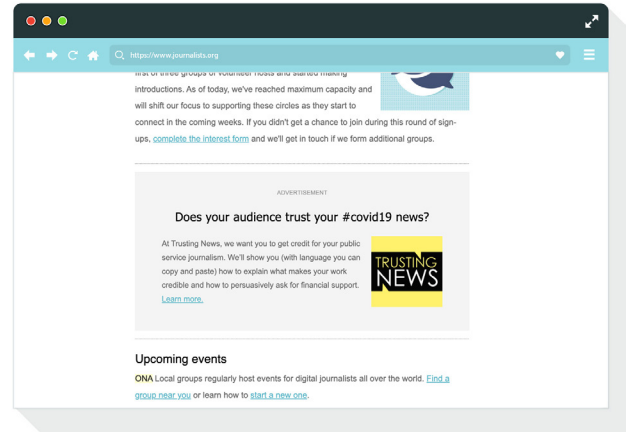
https://www.journalists.org

first of three groups of volunteer hosts and started making introductions. As of today, we've reached maximum capacity and will shift our focus to supporting these circles as they start to connect in the coming weeks. If you didn't get a chance to join during this round of sign-ups, complete the interest form and we'll get in touch if we form additional groups.

ADVERTISEMENT

Does your audience trust your #covid19 news?

At Trusting News, we want you to get credit for your public service journalism. We'll show you (with language you can copy and paste) how to explain what makes your work credible and how to persuasively ask for financial support. Learn more.

TRUSTING NEWS

Upcoming events

ONA Local groups regularly host events for digital journalists all over the world. Find a group near you or learn how to start a new one.